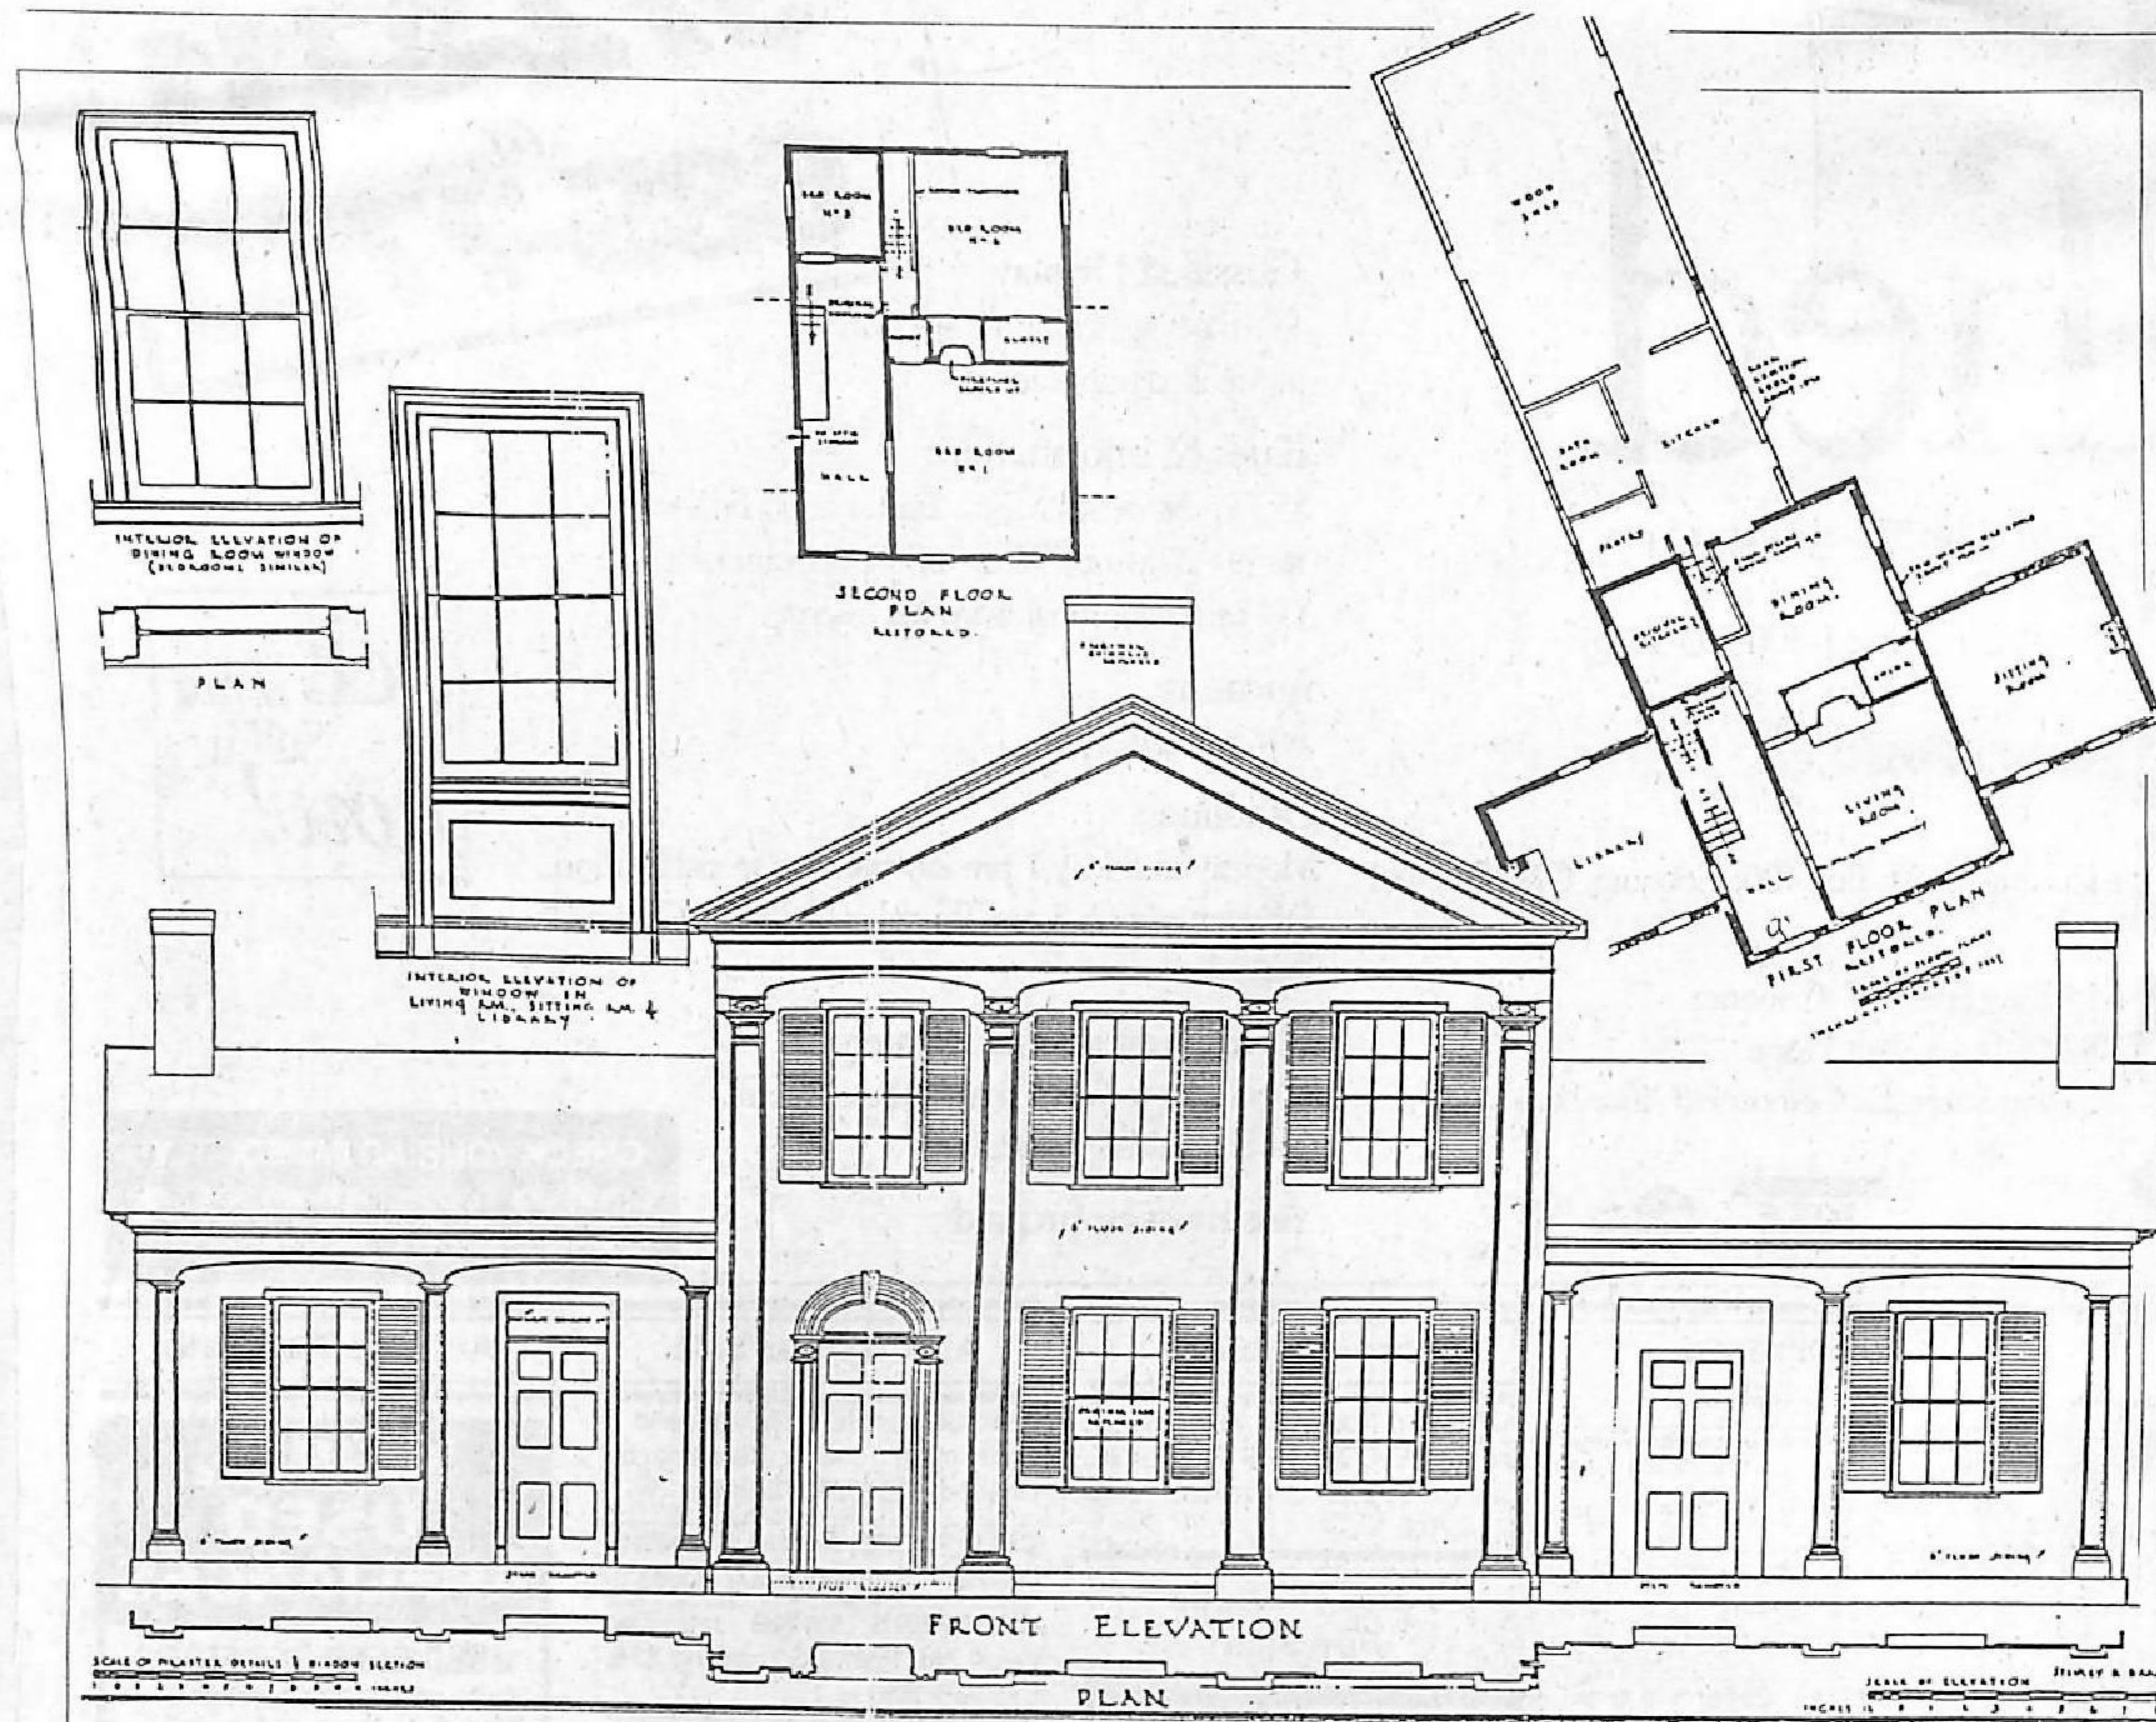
INTERIOR ELEVATION OF DINING ROOM WINDOW (BEDROOMS SIMILAR)

PLAN

INTERIOR ELEVATION OF WINDOW IN LIVING RM., SITTING RM. & LIBRARY

BED ROOM No 3

BED ROOM No 2

BED ROOM No 1

HALL

CLOSET

SECOND FLOOR PLAN RESTORED

WOOD SHED

BATH ROOM

KITCHEN

PANTRY

DINING ROOM

SITTING ROOM

LIVING ROOM

LIBRARY

HALL

FIRST FLOOR PLAN RESTORED

FRONT ELEVATION

PLAN

SCALE OF PILASTER DETAILS & WINDOW SECTION

SCALE OF ELEVATION

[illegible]